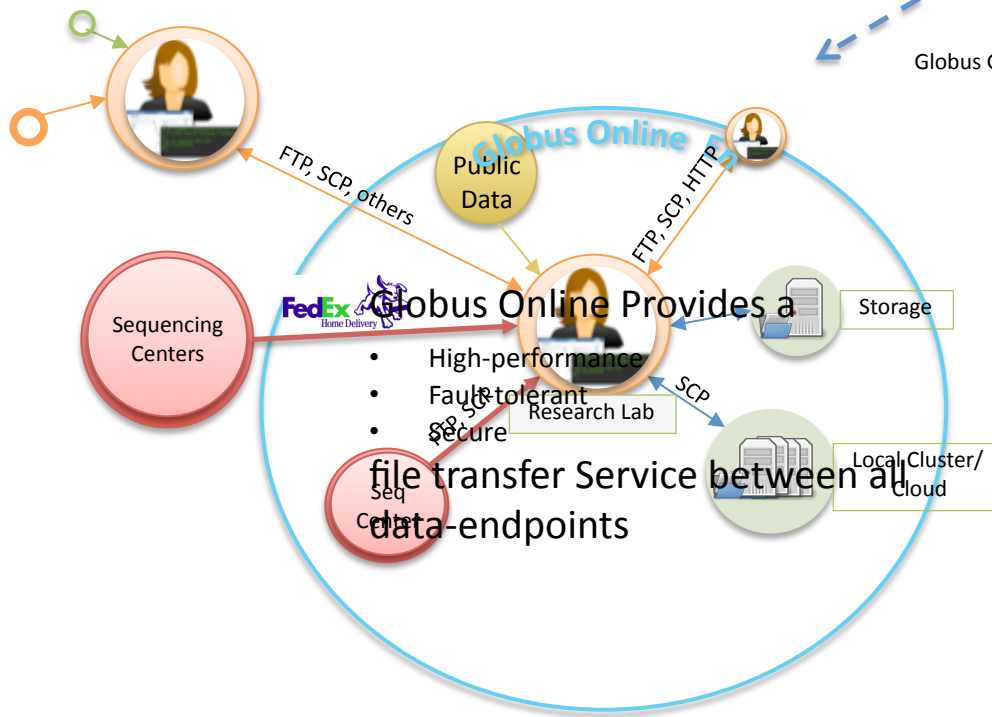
Globus C

Globus Online

FTP, SCP, others

Public Data

FTP, SCP, HTTP

FedEx Home Delivery

Globus Online Provides a

- High-performance
- Fault-tolerant
- Secure

file transfer Service between all data-endpoints

Sequencing Centers

Storage

SCP

Research Lab

FTP, SCP

Seq Center

Local Cluster/ Cloud